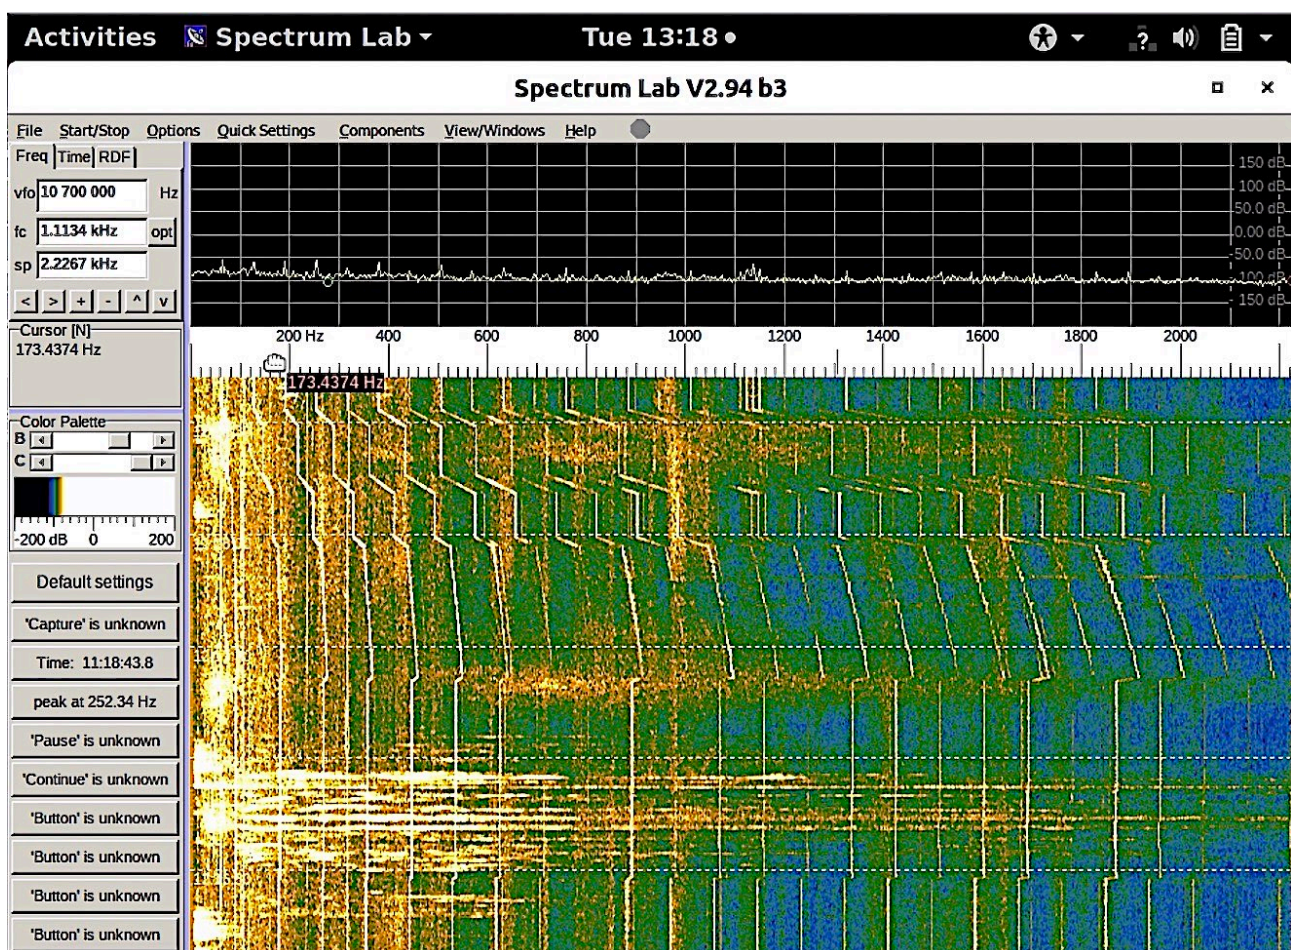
Activities Spectrum Lab ▾ Tue 13:18 ●

Spectrum Lab V2.94 b3

File Start/Stop Options Quick Settings Components View/Windows Help

Freq Time RDF

vfo 10 700 000 Hz
fc 1.1134 kHz opt
sp 2.2267 kHz

< > + - ^ v

Cursor [N]
173.4374 Hz

Color Palette
B
C
-200 dB 0 200

Default settings
'Capture' is unknown
Time: 11:18:43.8
peak at 252.34 Hz
'Pause' is unknown
'Continue' is unknown
'Button' is unknown
'Button' is unknown
'Button' is unknown
'Button' is unknown

150 dB
100 dB
50.0 dB
0.00 dB
-50.0 dB
-100 dB
-150 dB

200 Hz 400 600 800 1000 1200 1400 1600 1800 2000

173.4374 Hz